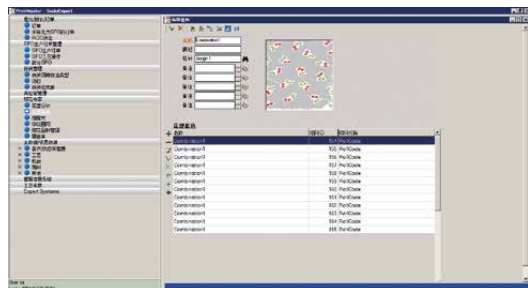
PrintMaster - Textile Expert

Combination1

Design1

Combination1 | 920 | PrintCode
Combination1 | 910 | PrintCode
Combination1 | 910 | PrintCode
Combination1 | 910 | PrintCode
Combination1 | 910 | PrintCode
Combination1 | 910 | PrintCode
Combination1 | 910 | PrintCode
Combination1 | 910 | PrintCode
Combination1 | 910 | PrintCode
Combination1 | 910 | PrintCode
Combination1 | 910 | PrintCode
Combination1 | 910 | PrintCode

Export Systems

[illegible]